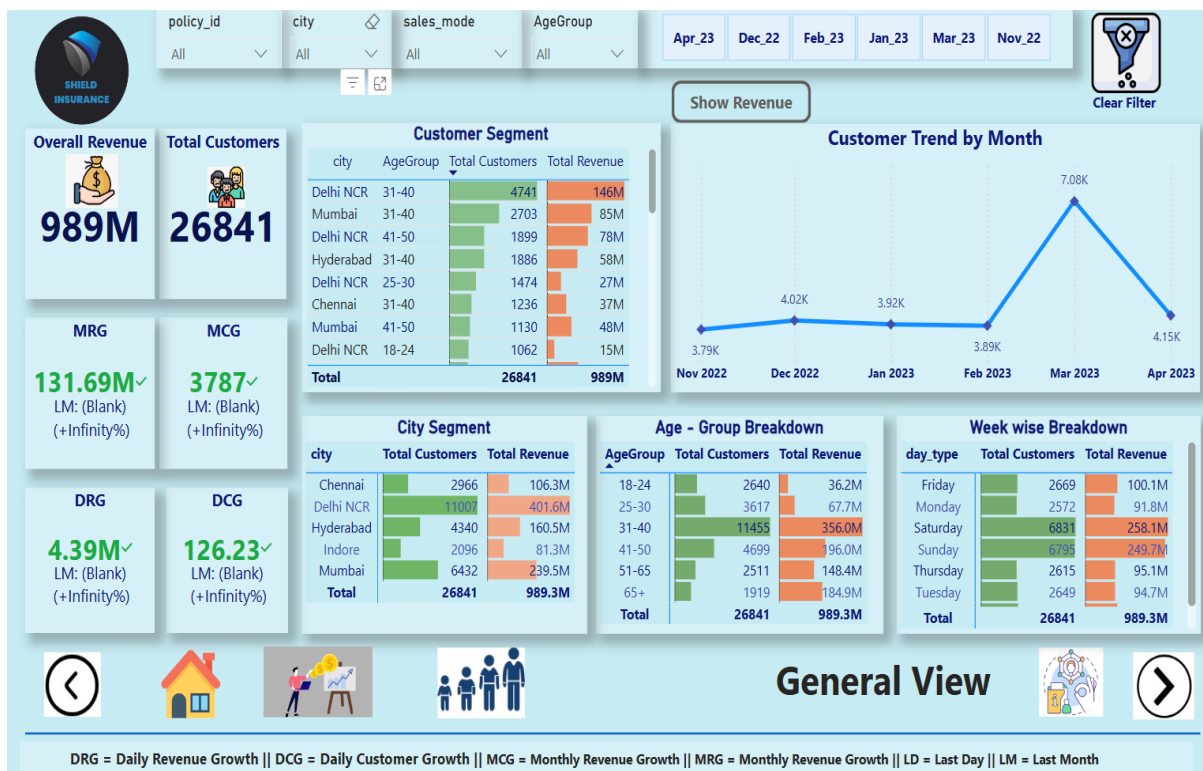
SHIELD INSURANCE

policy_id
All

city
All

sales_mode
All

AgeGroup
All

Apr_23 | Dec_22 | Feb_23 | Jan_23 | Mar_23 | Nov_22

Clear Filter

Show Revenue

Overall Revenue
989M

Total Customers
26841

Customer Segment

| city | AgeGroup | Total Customers | Total Revenue |
|---|---|---|---|
| Delhi NCR | 31-40 | 4741 | 146M |
| Mumbai | 31-40 | 2703 | 85M |
| Delhi NCR | 41-50 | 1899 | 78M |
| Hyderabad | 31-40 | 1886 | 58M |
| Delhi NCR | 25-30 | 1474 | 27M |
| Chennai | 31-40 | 1236 | 37M |
| Mumbai | 41-50 | 1130 | 48M |
| Delhi NCR | 18-24 | 1062 | 15M |
| Total | | 26841 | 989M |

Customer Trend by Month

3.79K
4.02K
3.92K
3.89K
7.08K
4.15K
Nov 2022 | Dec 2022 | Jan 2023 | Feb 2023 | Mar 2023 | Apr 2023

MRG
131.69M✓
LM: (Blank)
(+Infinity%)

MCG
3787✓
LM: (Blank)
(+Infinity%)

DRG
4.39M✓
LM: (Blank)
(+Infinity%)

DCG
126.23✓
LM: (Blank)
(+Infinity%)

City Segment

| city | Total Customers | Total Revenue |
|---|---|---|
| Chennai | 2966 | 106.3M |
| Delhi NCR | 11007 | 401.6M |
| Hyderabad | 4340 | 160.5M |
| Indore | 2096 | 81.3M |
| Mumbai | 6432 | 239.5M |
| Total | 26841 | 989.3M |

Age - Group Breakdown

| AgeGroup | Total Customers | Total Revenue |
|---|---|---|
| 18-24 | 2640 | 36.2M |
| 25-30 | 3617 | 67.7M |
| 31-40 | 11455 | 356.0M |
| 41-50 | 4699 | 196.0M |
| 51-65 | 2511 | 148.4M |
| 65+ | 1919 | 184.9M |
| Total | 26841 | 989.3M |

Week wise Breakdown

| day_type | Total Customers | Total Revenue |
|---|---|---|
| Friday | 2669 | 100.1M |
| Monday | 2572 | 91.8M |
| Saturday | 6831 | 258.1M |
| Sunday | 6795 | 249.7M |
| Thursday | 2615 | 95.1M |
| Tuesday | 2649 | 94.7M |
| Total | 26841 | 989.3M |

General View

DRG = Daily Revenue Growth || DCG = Daily Customer Growth || MCG = Monthly Revenue Growth || MRG = Monthly Revenue Growth || LD = Last Day || LM = Last Month